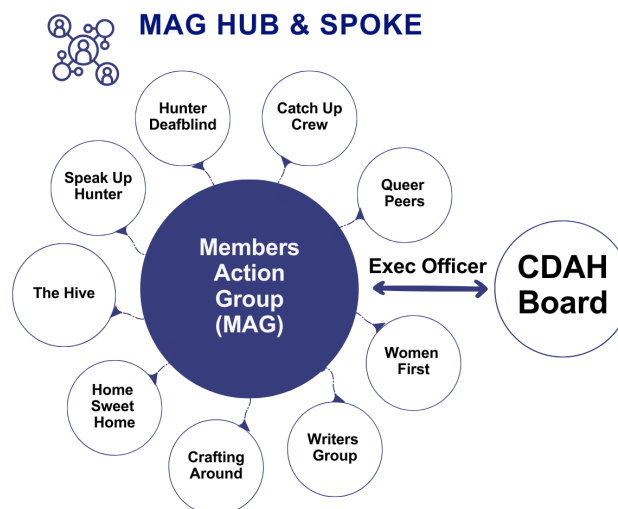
MAG HUB & SPOKE

Members Action Group (MAG)

Hunter Deafblind

Catch Up Crew

Queer Peers

Speak Up Hunter

The Hive

Home Sweet Home

Crafting Around

Writers Group

Women First

Exec Officer

CDAH Board